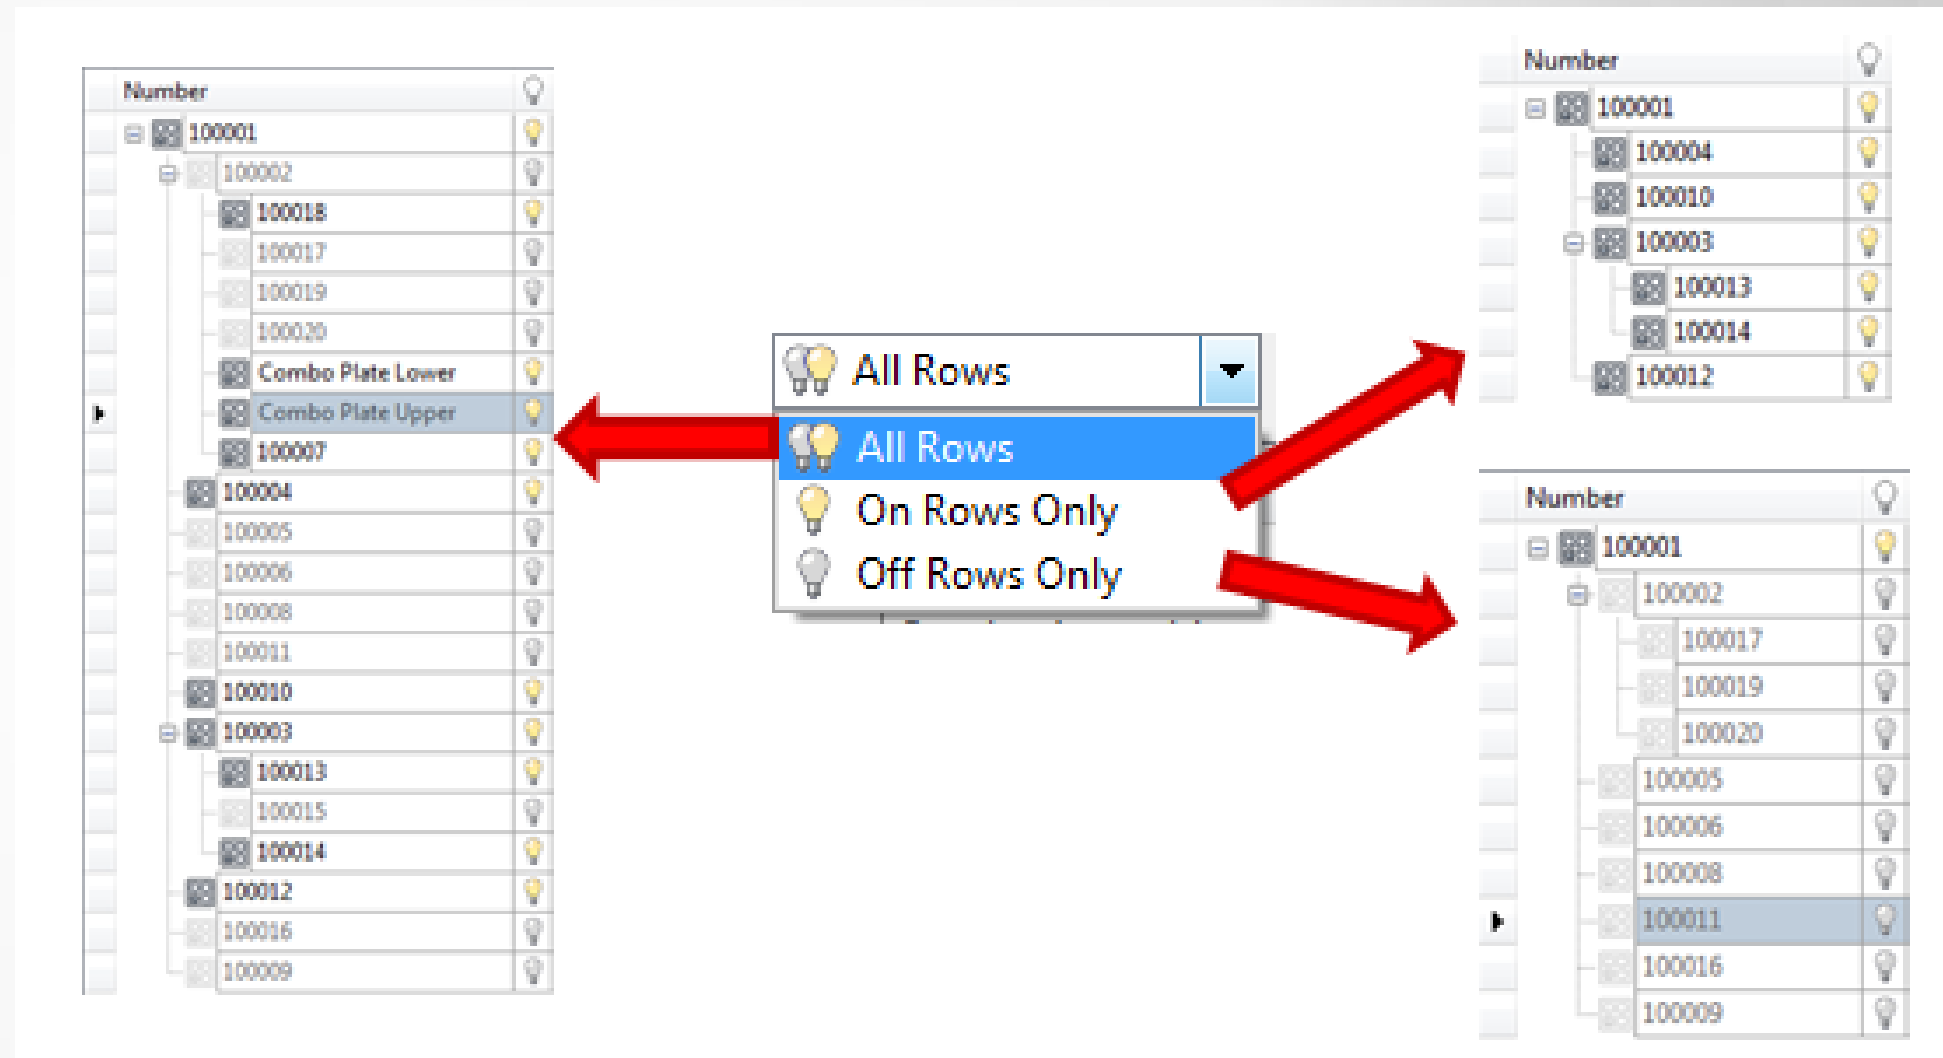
Number
100001
100002
100018
100017
100019
100020
Combo Plate Lower
Combo Plate Upper
100007
100004
100005
100006
100008
100011
100010
100003
100013
100015
100014
100012
100016
100009

All Rows
All Rows
On Rows Only
Off Rows Only

Number
100001
100004
100010
100003
100013
100014
100012

Number
100001
100002
100017
100019
100020
100005
100006
100008
100011
100016
100009